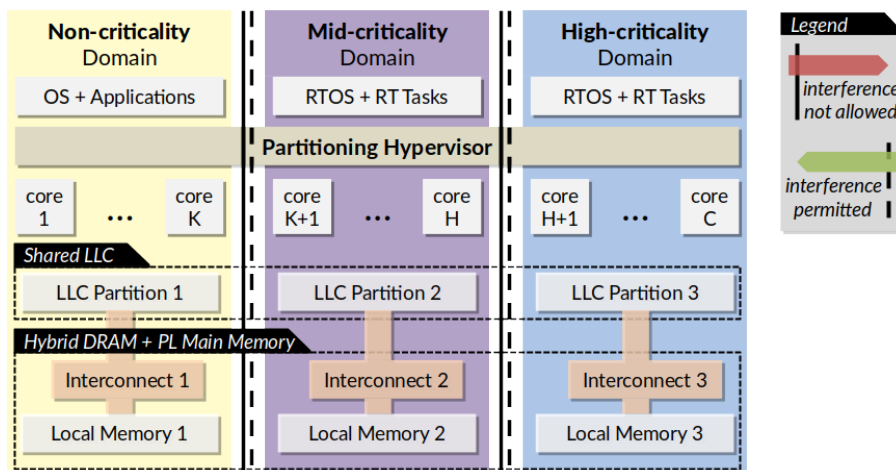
Non-criticality Domain

Mid-criticality Domain

High-criticality Domain

OS + Applications

RTOS + RT Tasks

RTOS + RT Tasks

Partitioning Hypervisor

core 1 ... core K

core K+1 ... core H

core H+1 ... core C

Shared LLC

LLC Partition 1

LLC Partition 2

LLC Partition 3

Hybrid DRAM + PL Main Memory

Interconnect 1

Interconnect 2

Interconnect 3

Local Memory 1

Local Memory 2

Local Memory 3

Legend

interference not allowed

interference permitted